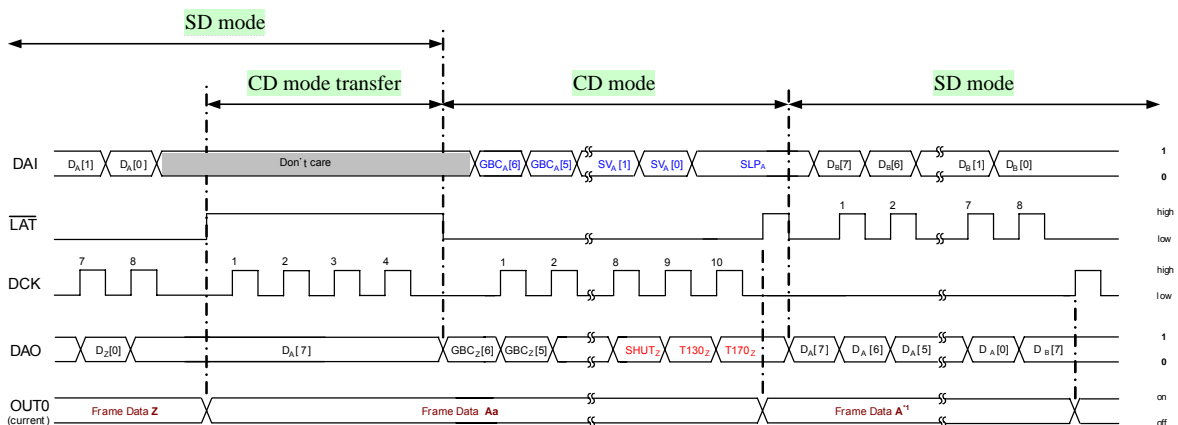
SD mode

CD mode transfer

CD mode

SD mode

DAI
$D_A[1]$ $D_A[0]$ Don't care $GBC_A[6]$ $GBC_A[5]$ $SV_A[1]$ $SV_A[0]$ $SLP_A$ $D_B[7]$ $D_B[6]$ $D_B[1]$ $D_B[0]$
1
0

$\overline{LAT}$
1 2 7 8
high
low

DCK
7 8 1 2 3 4 1 2 8 9 10
high
low

DAO
$D_Z[0]$ $D_A[7]$ $GBC_Z[6]$ $GBC_Z[5]$ $SHUT_Z$ $T130_Z$ $T170_Z$ $D_A[7]$ $D_A[6]$ $D_A[5]$ $D_A[0]$ $D_B[7]$
1
0

OUT0
(current)
Frame Data **Z** Frame Data **Aa** Frame Data **A**$^{*1}$
on
off